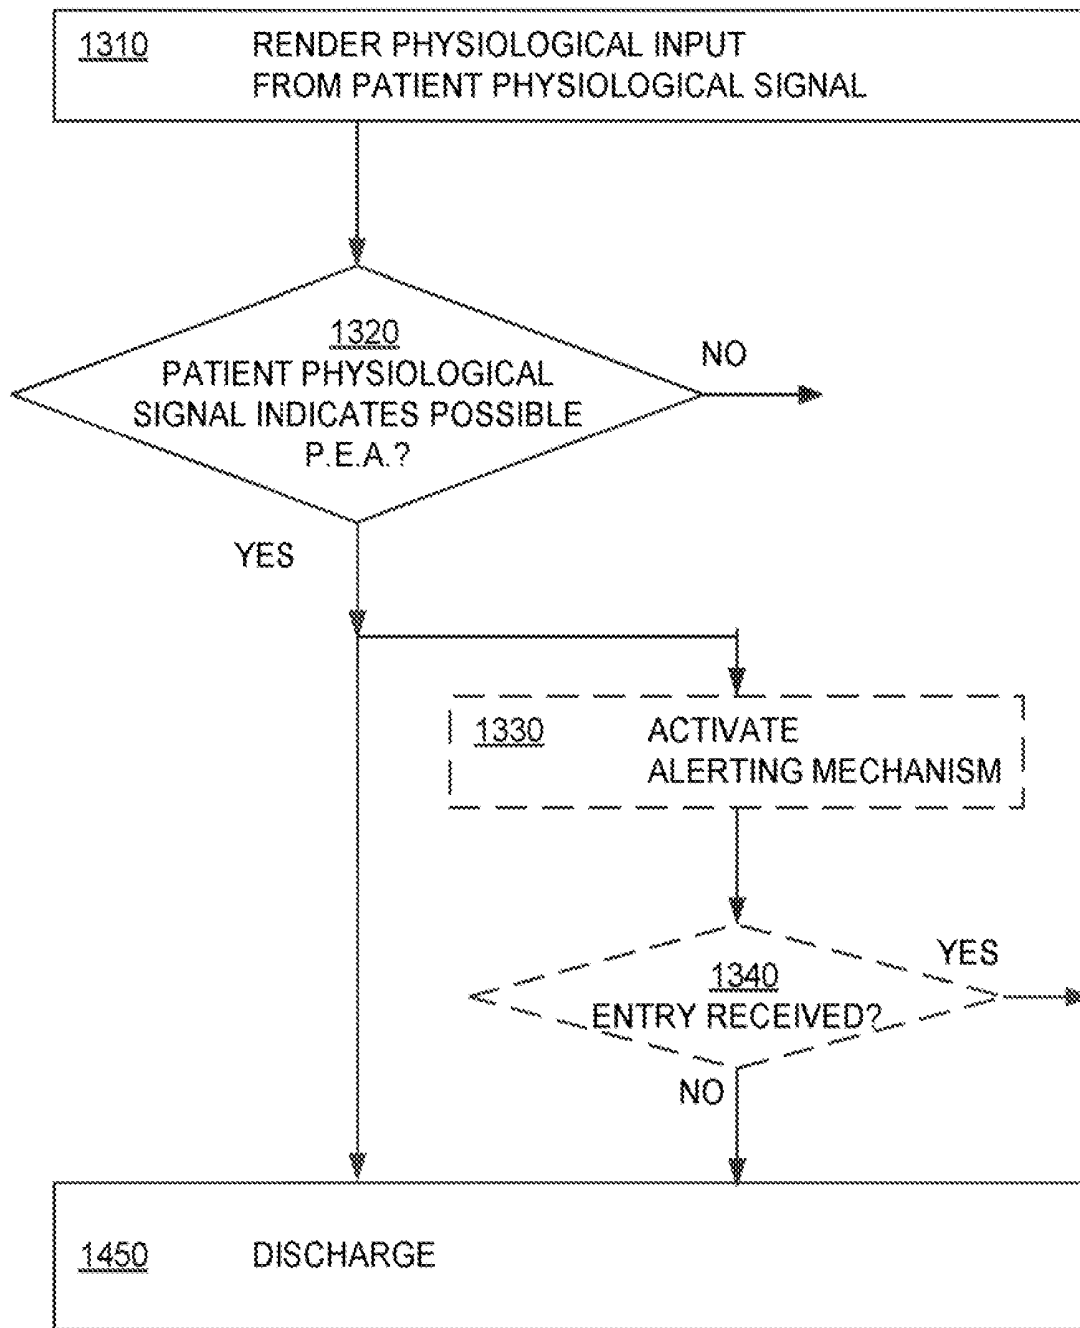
1310 RENDER PHYSIOLOGICAL INPUT FROM PATIENT PHYSIOLOGICAL SIGNAL

1320
PATIENT PHYSIOLOGICAL SIGNAL INDICATES POSSIBLE P.E.A.?

NO

YES

1330 ACTIVATE ALERTING MECHANISM

1340
ENTRY RECEIVED?

YES

NO

1450 DISCHARGE